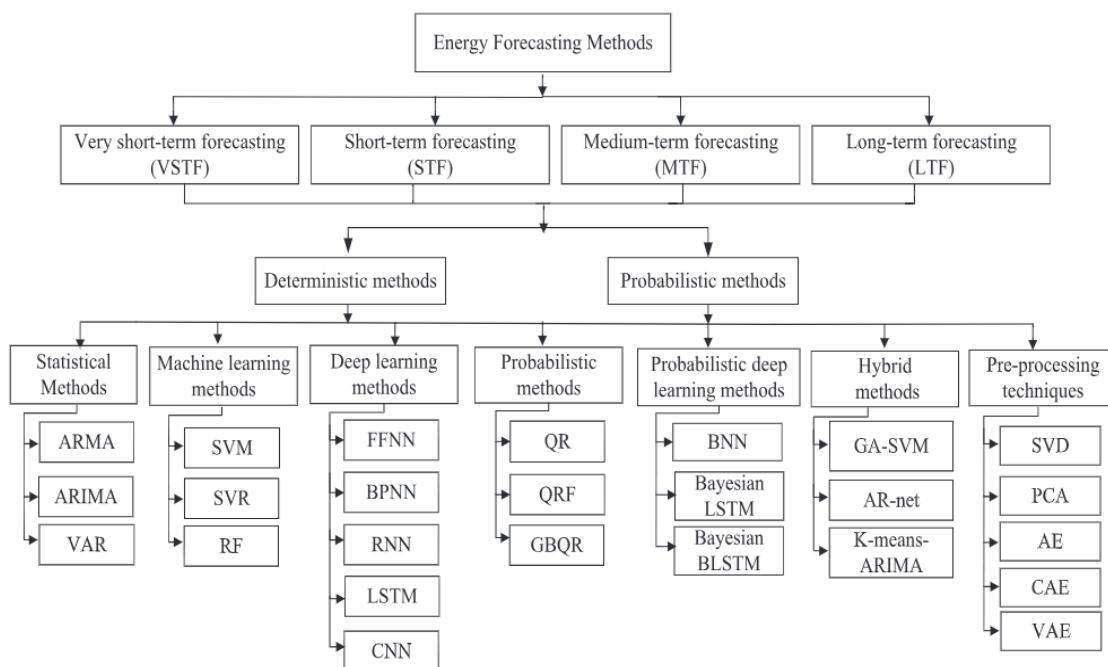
Energy Forecasting Methods

Very short-term forecasting (VSTF)

Short-term forecasting (STF)

Medium-term forecasting (MTF)

Long-term forecasting (LTF)

Deterministic methods

Probabilistic methods

Statistical Methods

ARMA

ARIMA

VAR

Machine learning methods

SVM

SVR

RF

Deep learning methods

FFNN

BPNN

RNN

LSTM

CNN

Probabilistic methods

QR

QRF

GBQR

Probabilistic deep learning methods

BNN

Bayesian LSTM

Bayesian BLSTM

Hybrid methods

GA-SVM

AR-net

K-means-ARIMA

Pre-processing techniques

SVD

PCA

AE

CAE

VAE